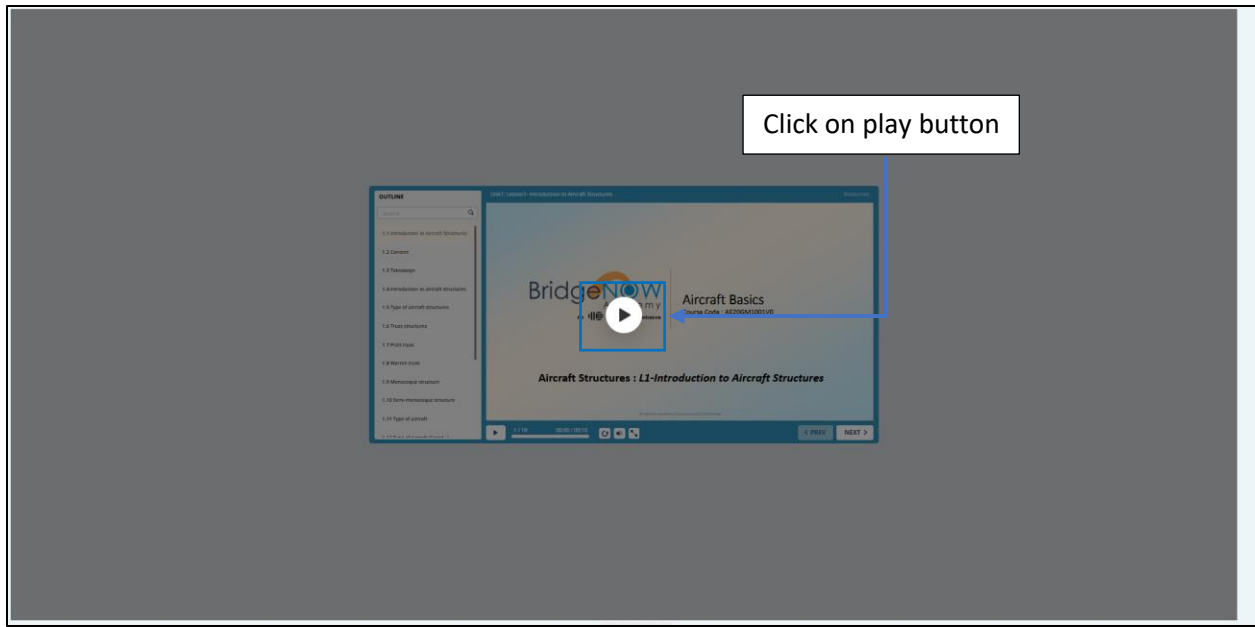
Click on play button

OUTLINE

Search

1.1 Introduction to Aircraft Structures

1.2 Content

1.3 Takeaways

1.4 Introduction to aircraft structures

1.5 Type of aircraft structures

1.6 Truss structures

1.7 Pratt truss

1.8 Warren truss

1.9 Monocoque structure

1.10 Semi-monocoque structure

1.11 Type of aircraft

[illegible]

Unit1: Lesson1- Introduction to Aircraft Structures

BridgeNOW Academy

Aircraft Basics

Course Code : AE20GM1001V0

Aircraft Structures : L1-Introduction to Aircraft Structures

1 / 18

00:00 / 00:13

< PREV

NEXT >